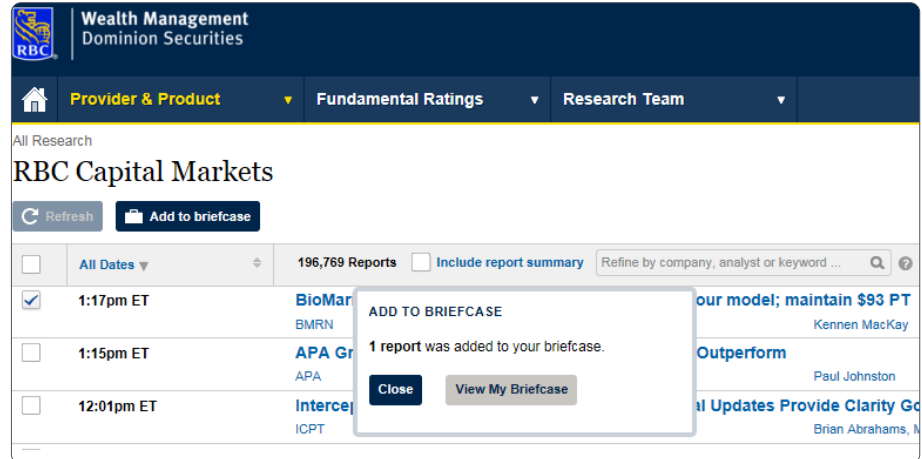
RBC

Wealth Management
Dominion Securities

Provider & Product ▼ | Fundamental Ratings ▼ | Research Team ▼

All Research

RBC Capital Markets

Refresh | Add to briefcase

All Dates ▼ | 196,769 Reports | Include report summary | Refine by company, analyst or keyword ...

1:17pm ET | BioMar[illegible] our model; maintain $93 PT
BMRN | Kennen MacKay

1:15pm ET | APA Gr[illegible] Outperform
APA | Paul Johnston

12:01pm ET | Intercep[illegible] al Updates Provide Clarity Go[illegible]
ICPT | Brian Abrahams, M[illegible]

ADD TO BRIEFCASE

**1 report** was added to your briefcase.

Close | View My Briefcase